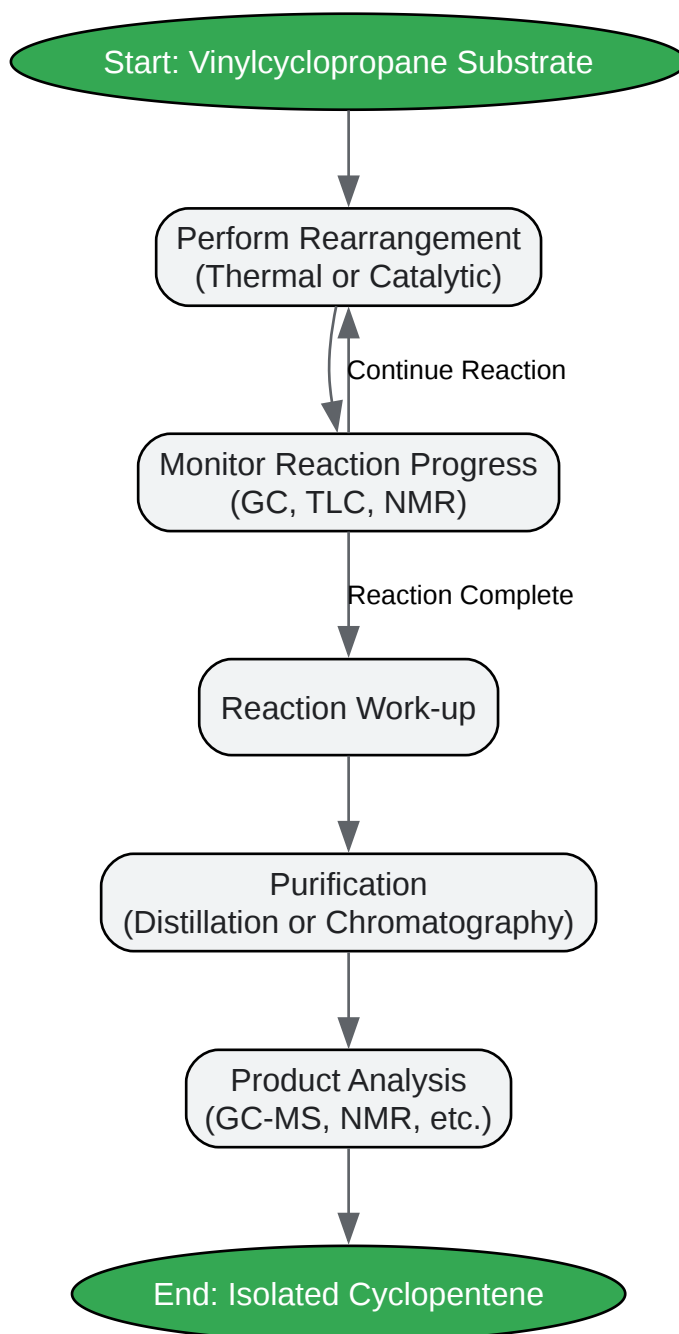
Start: Vinylcyclopropane Substrate

Perform Rearrangement (Thermal or Catalytic)

Continue Reaction

Monitor Reaction Progress (GC, TLC, NMR)

Reaction Complete

Reaction Work-up

Purification (Distillation or Chromatography)

Product Analysis (GC-MS, NMR, etc.)

End: Isolated Cyclopentene